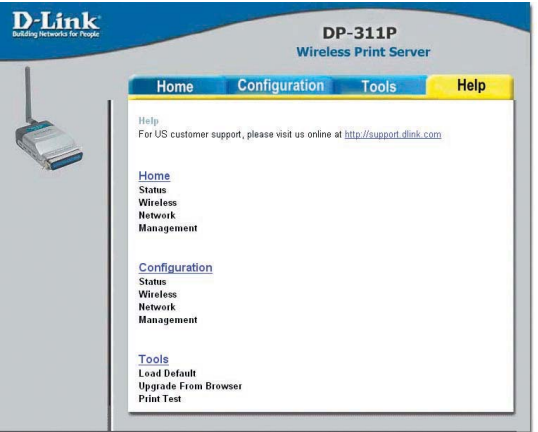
D-Link
Building Networks for People

DP-311P
Wireless Print Server

Home Configuration Tools Help

Help
For US customer support, please visit us online at http://support.dlink.com

Home
Status
Wireless
Network
Management

Configuration
Status
Wireless
Network
Management

Tools
Load Default
Upgrade From Browser
Print Test